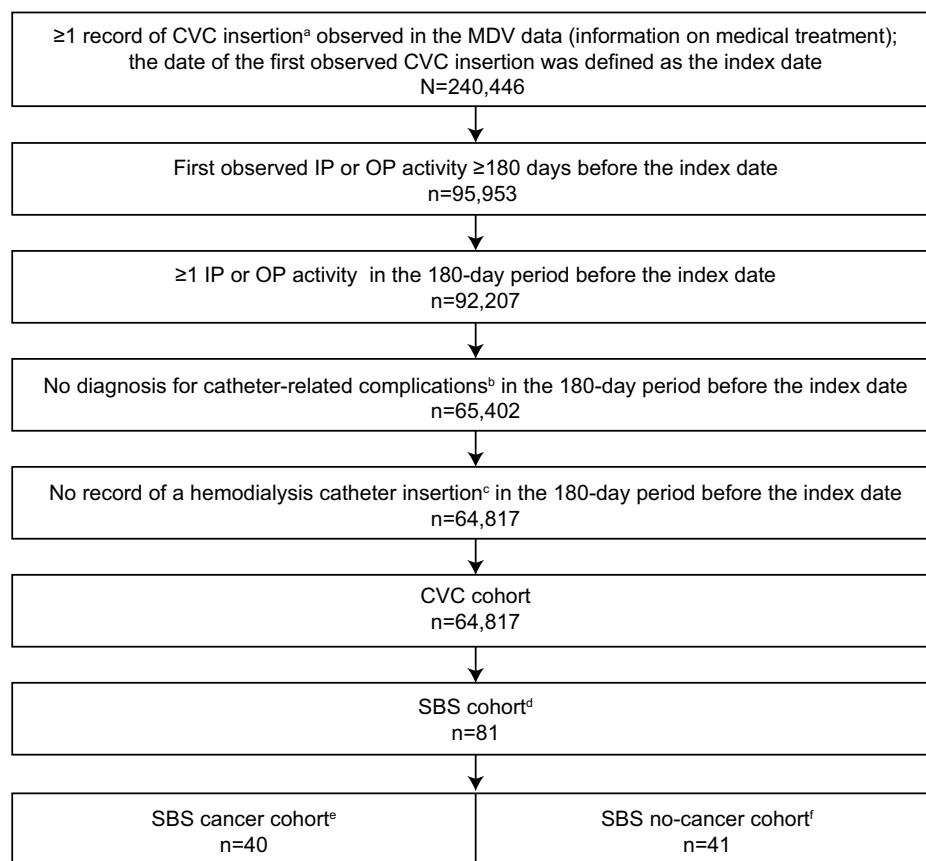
≥1 record of CVC insertion$^a$ observed in the MDV data (information on medical treatment); the date of the first observed CVC insertion was defined as the index date
N=240,446

First observed IP or OP activity ≥180 days before the index date
n=95,953

≥1 IP or OP activity in the 180-day period before the index date
n=92,207

No diagnosis for catheter-related complications$^b$ in the 180-day period before the index date
n=65,402

No record of a hemodialysis catheter insertion$^c$ in the 180-day period before the index date
n=64,817

CVC cohort
n=64,817

SBS cohort$^d$
n=81

SBS cancer cohort$^e$
n=40

SBS no-cancer cohort$^f$
n=41